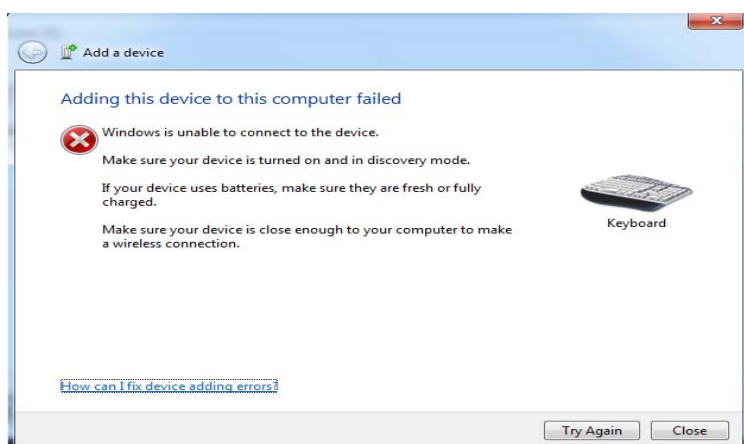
Add a device

Adding this device to this computer failed

Windows is unable to connect to the device.

Make sure your device is turned on and in discovery mode.

If your device uses batteries, make sure they are fresh or fully charged.

Make sure your device is close enough to your computer to make a wireless connection.

Keyboard

How can I fix device adding errors?

Try Again

Close